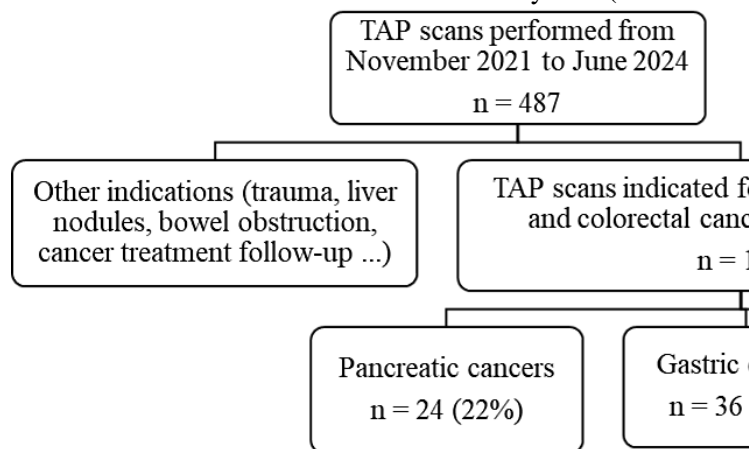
TAP scans performed from November 2021 to June 2024

n = 487

Other indications (trauma, liver nodules, bowel obstruction, cancer treatment follow-up ...)

TAP scans indicated f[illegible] and colorectal canc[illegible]

n = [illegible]

Pancreatic cancers

n = 24 (22%)

Gastric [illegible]

n = 36 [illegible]